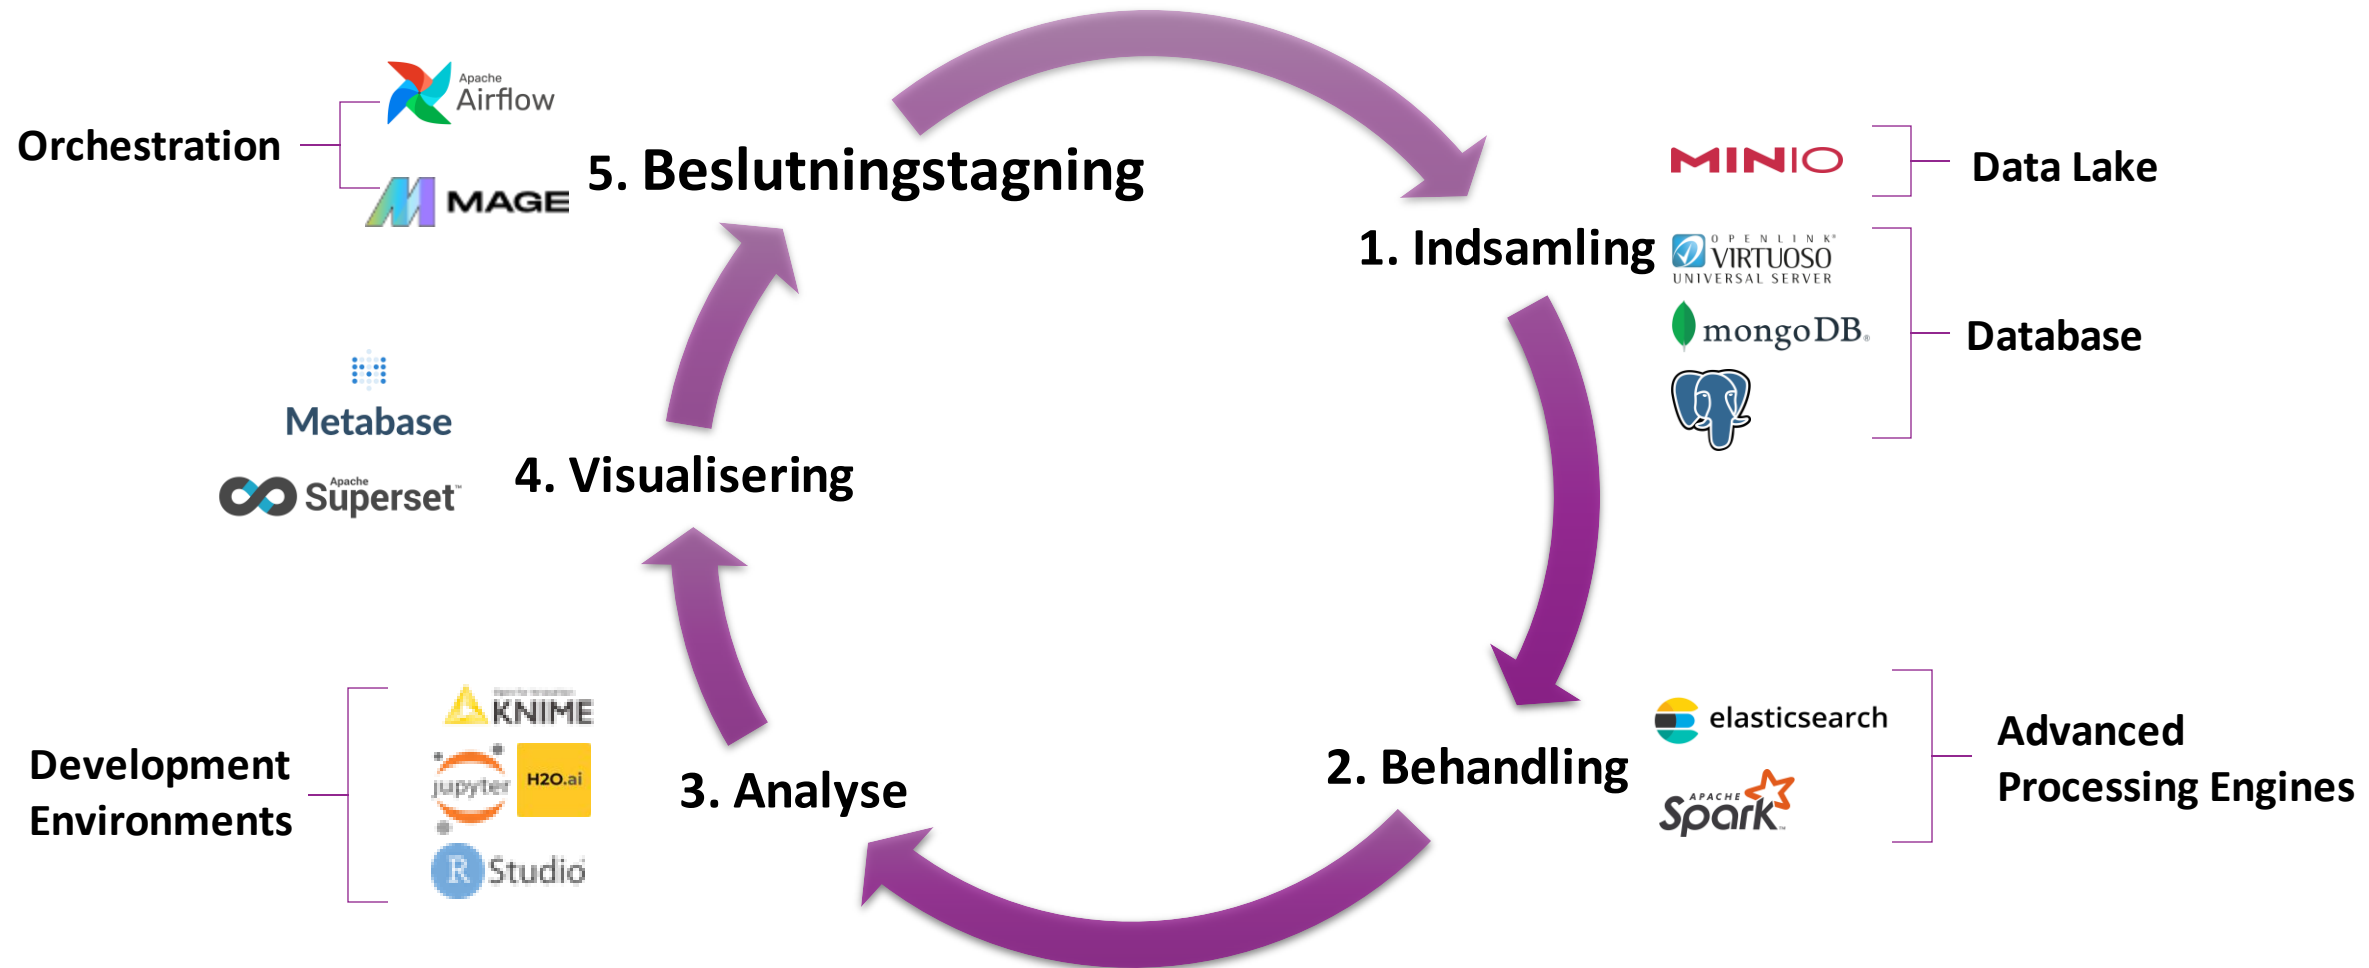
Orchestration

Apache Airflow

MAGE

5. Beslutningstagning

MINIO

Data Lake

1. Indsamling

OPENLINK VIRTUOSO UNIVERSAL SERVER

mongoDB.

Database

Metabase

Apache Superset

4. Visualisering

KNIME

Development Environments

jupyter

H2O.ai

R Studio

3. Analyse

2. Behandling

elasticsearch

APACHE Spark

Advanced Processing Engines